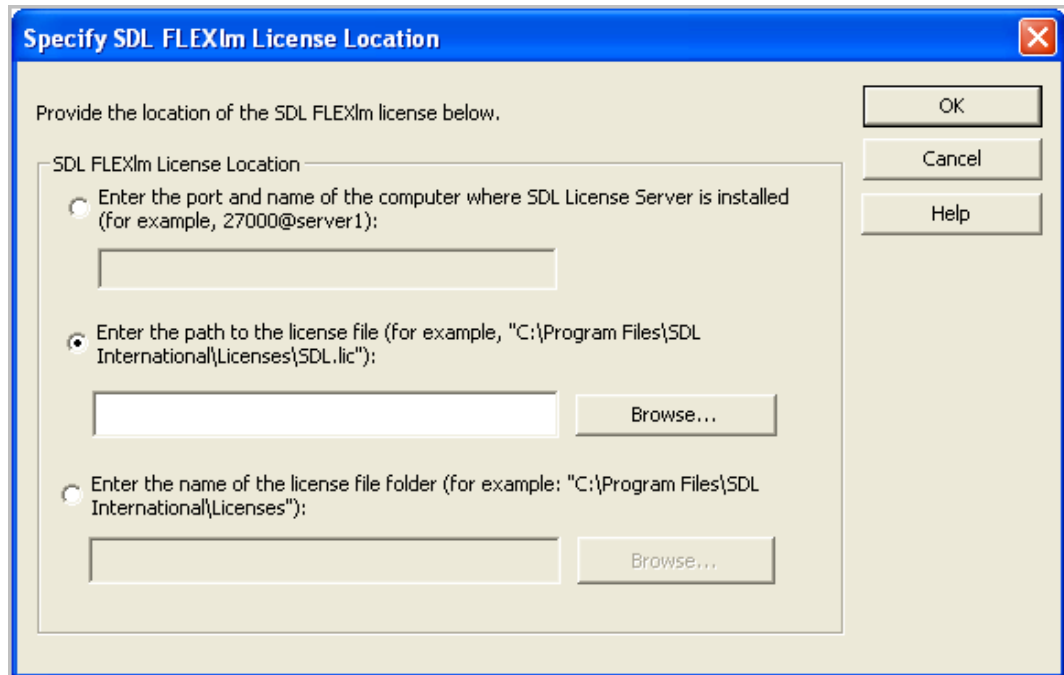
Specify SDL FLEXlm License Location

Provide the location of the SDL FLEXlm license below.

OK

Cancel

Help

SDL FLEXlm License Location

Enter the port and name of the computer where SDL License Server is installed (for example, 27000@server1):

Enter the path to the license file (for example, "C:\Program Files\SDL International\Licenses\SDL.lic"):

Browse...

Enter the name of the license file folder (for example: "C:\Program Files\SDL International\Licenses"):

Browse...